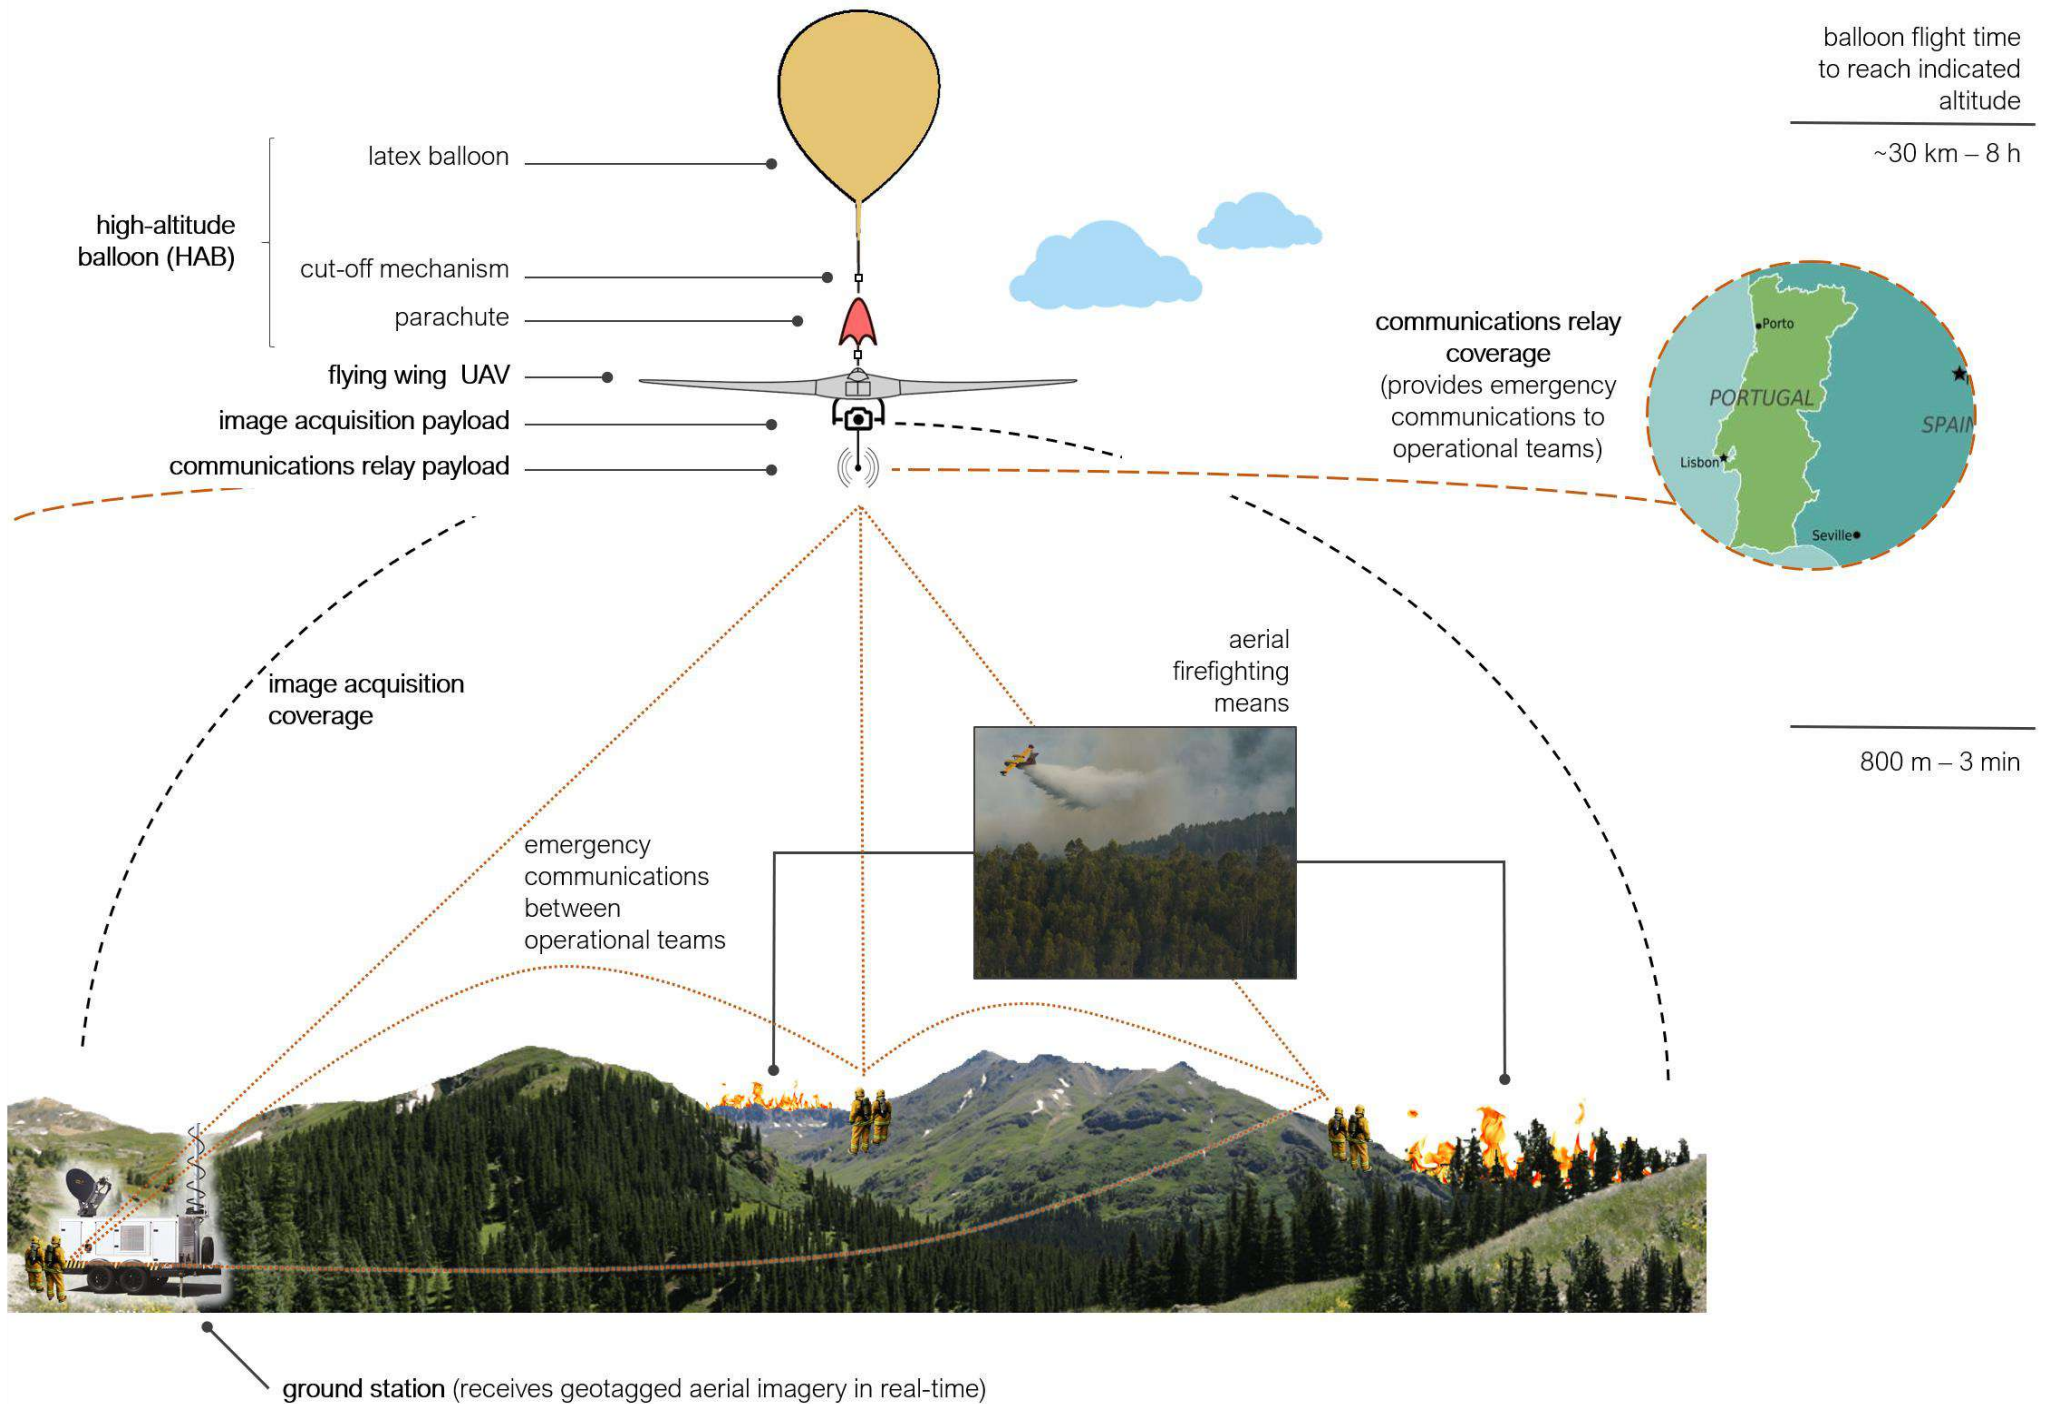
balloon flight time to reach indicated altitude

~30 km – 8 h

high-altitude balloon (HAB)

latex balloon

cut-off mechanism

parachute

flying wing UAV

image acquisition payload

communications relay payload

communications relay coverage (provides emergency communications to operational teams)

Porto

PORTUGAL

SPAIN

Lisbon

Seville

image acquisition coverage

aerial firefighting means

800 m – 3 min

emergency communications between operational teams

ground station (receives geotagged aerial imagery in real-time)